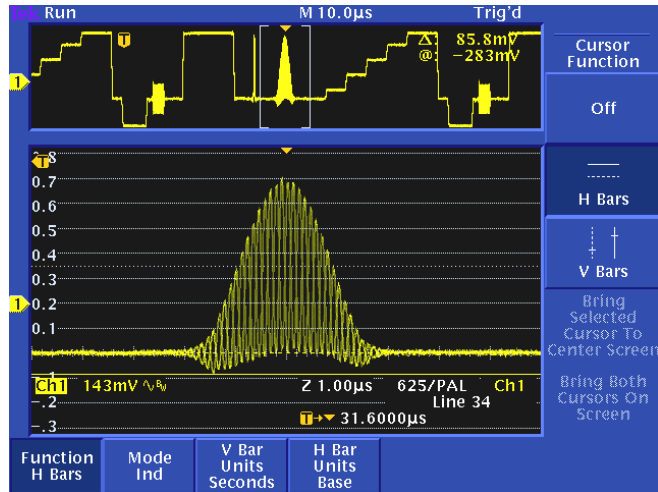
Tek Run
M 10.0μs
Trig'd
T
Δ: 85.8mV
@: -283mV
1
Cursor Function
Off
H Bars
V Bars
Bring Selected Cursor To Center Screen
Bring Both Cursors On Screen
T8
0.7
0.6
0.5
0.4
0.3
1 0.2
0.1
Ch1 143mV
Z 1.00μs
625/PAL
Ch1
Line 34
.2
.3
T→ 31.6000μs
Function H Bars
Mode Ind
V Bar Units Seconds
H Bar Units Base